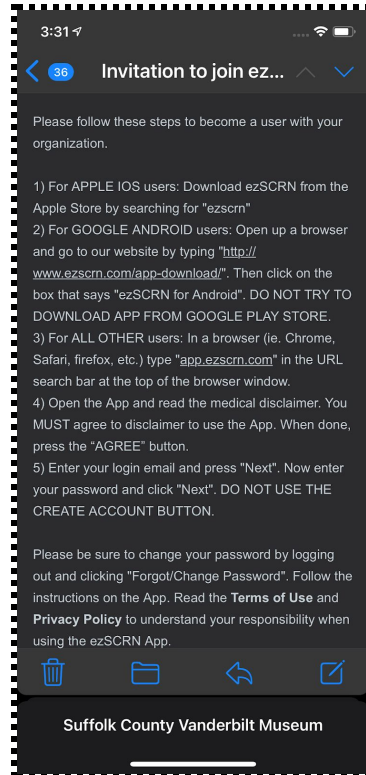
3:31

36 Invitation to join ez...

Please follow these steps to become a user with your organization.

1) For APPLE IOS users: Download ezSCRN from the Apple Store by searching for "ezscrn"
2) For GOOGLE ANDROID users: Open up a browser and go to our website by typing "http://www.ezscrn.com/app-download/". Then click on the box that says "ezSCRN for Android". DO NOT TRY TO DOWNLOAD APP FROM GOOGLE PLAY STORE.
3) For ALL OTHER users: In a browser (ie. Chrome, Safari, firefox, etc.) type "app.ezscrn.com" in the URL search bar at the top of the browser window.
4) Open the App and read the medical disclaimer. You MUST agree to disclaimer to use the App. When done, press the "AGREE" button.
5) Enter your login email and press "Next". Now enter your password and click "Next". DO NOT USE THE CREATE ACCOUNT BUTTON.

Please be sure to change your password by logging out and clicking "Forgot/Change Password". Follow the instructions on the App. Read the Terms of Use and Privacy Policy to understand your responsibility when using the ezSCRN App.

Suffolk County Vanderbilt Museum